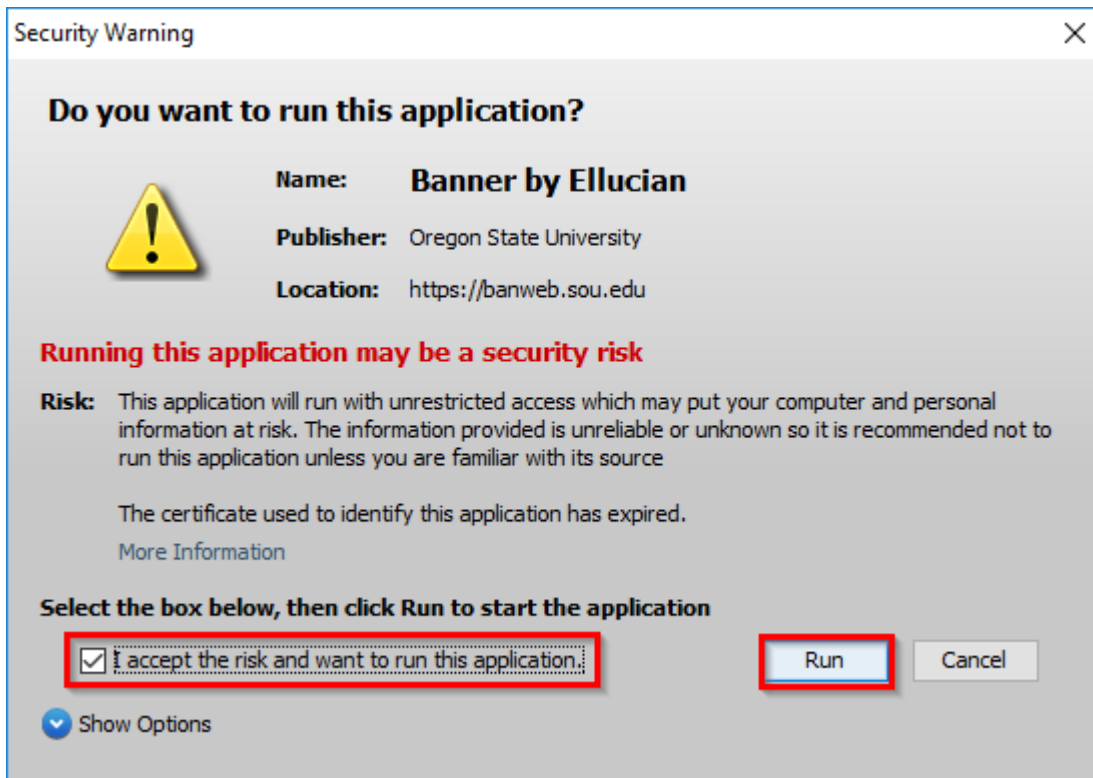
Security Warning

Do you want to run this application?

Name: Banner by Ellucian

Publisher: Oregon State University

Location: https://banweb.sou.edu

Running this application may be a security risk

Risk: This application will run with unrestricted access which may put your computer and personal information at risk. The information provided is unreliable or unknown so it is recommended not to run this application unless you are familiar with its source

The certificate used to identify this application has expired.

More Information

Select the box below, then click Run to start the application

I accept the risk and want to run this application.

Run

Cancel

Show Options